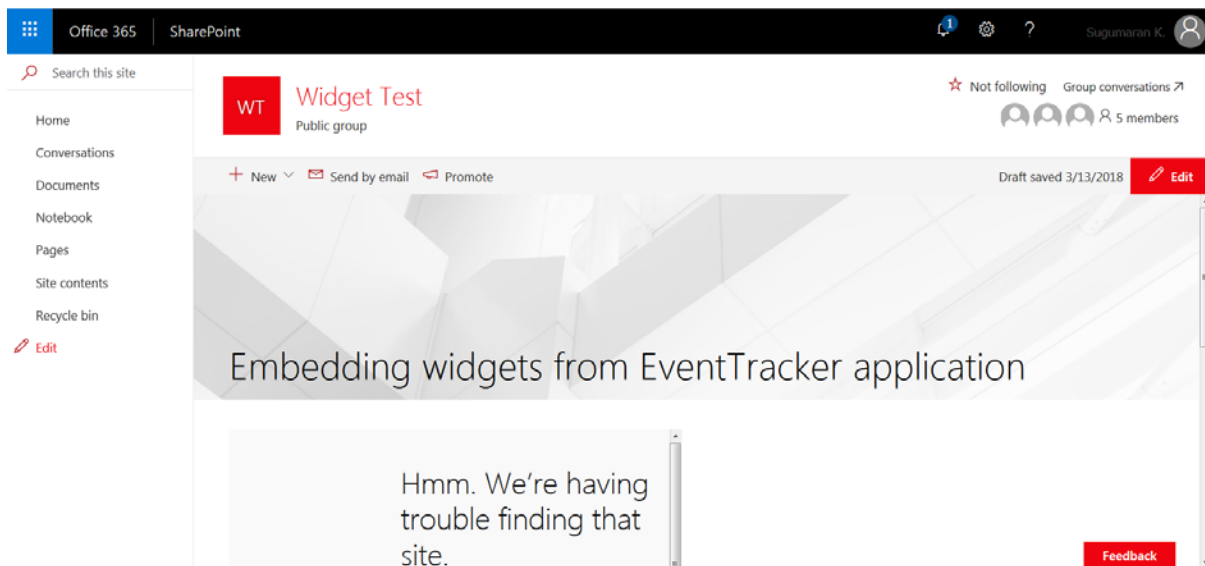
Office 365 SharePoint

1

? Sugumaran K.

Search this site

Home

Conversations

Documents

Notebook

Pages

Site contents

Recycle bin

Edit

WT

Widget Test

Public group

Not following Group conversations

5 members

New Send by email Promote

Draft saved 3/13/2018 Edit

Embedding widgets from EventTracker application

Hmm. We're having trouble finding that site.

Feedback